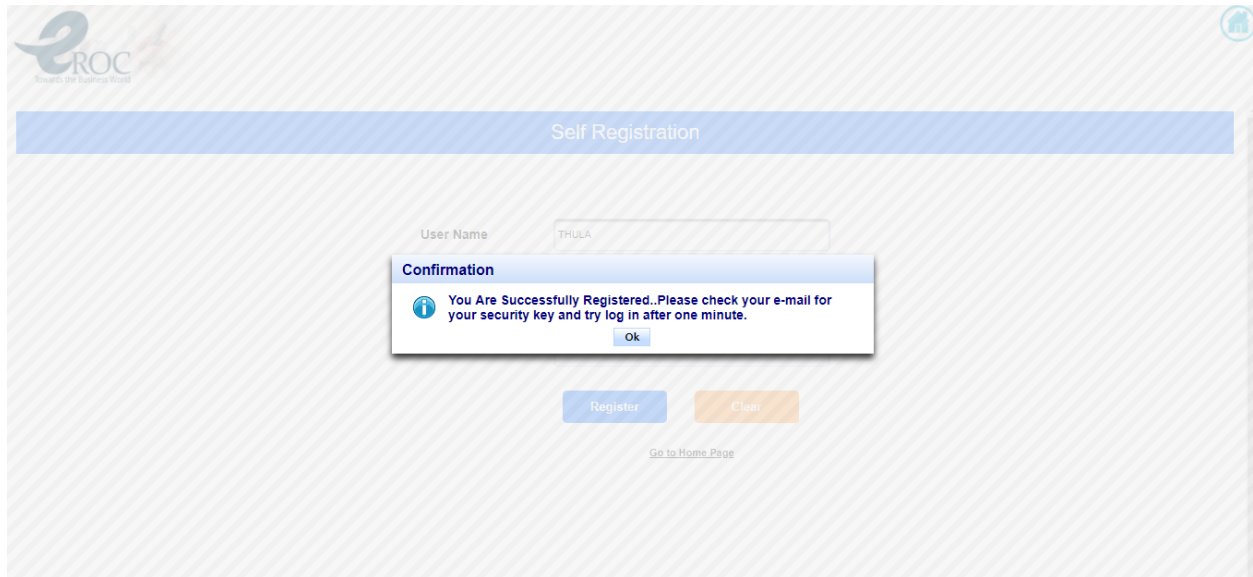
eROC
Towards the Business World

Self Registration

User Name THULA

Confirmation

You Are Successfully Registered..Please check your e-mail for your security key and try log in after one minute.

Ok

Register Clear

Go to Home Page